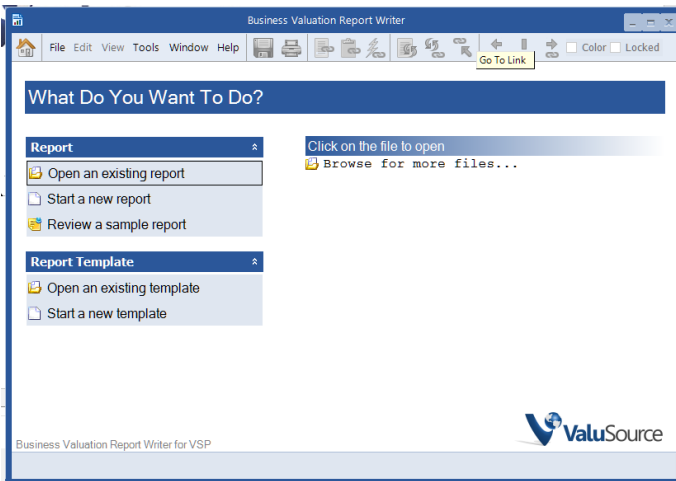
Business Valuation Report Writer

File Edit View Tools Window Help

Color Locked

Go To Link

What Do You Want To Do?

Report

Open an existing report

Start a new report

Review a sample report

Report Template

Open an existing template

Start a new template

Click on the file to open

Browse for more files...

Business Valuation Report Writer for VSP

ValuSource